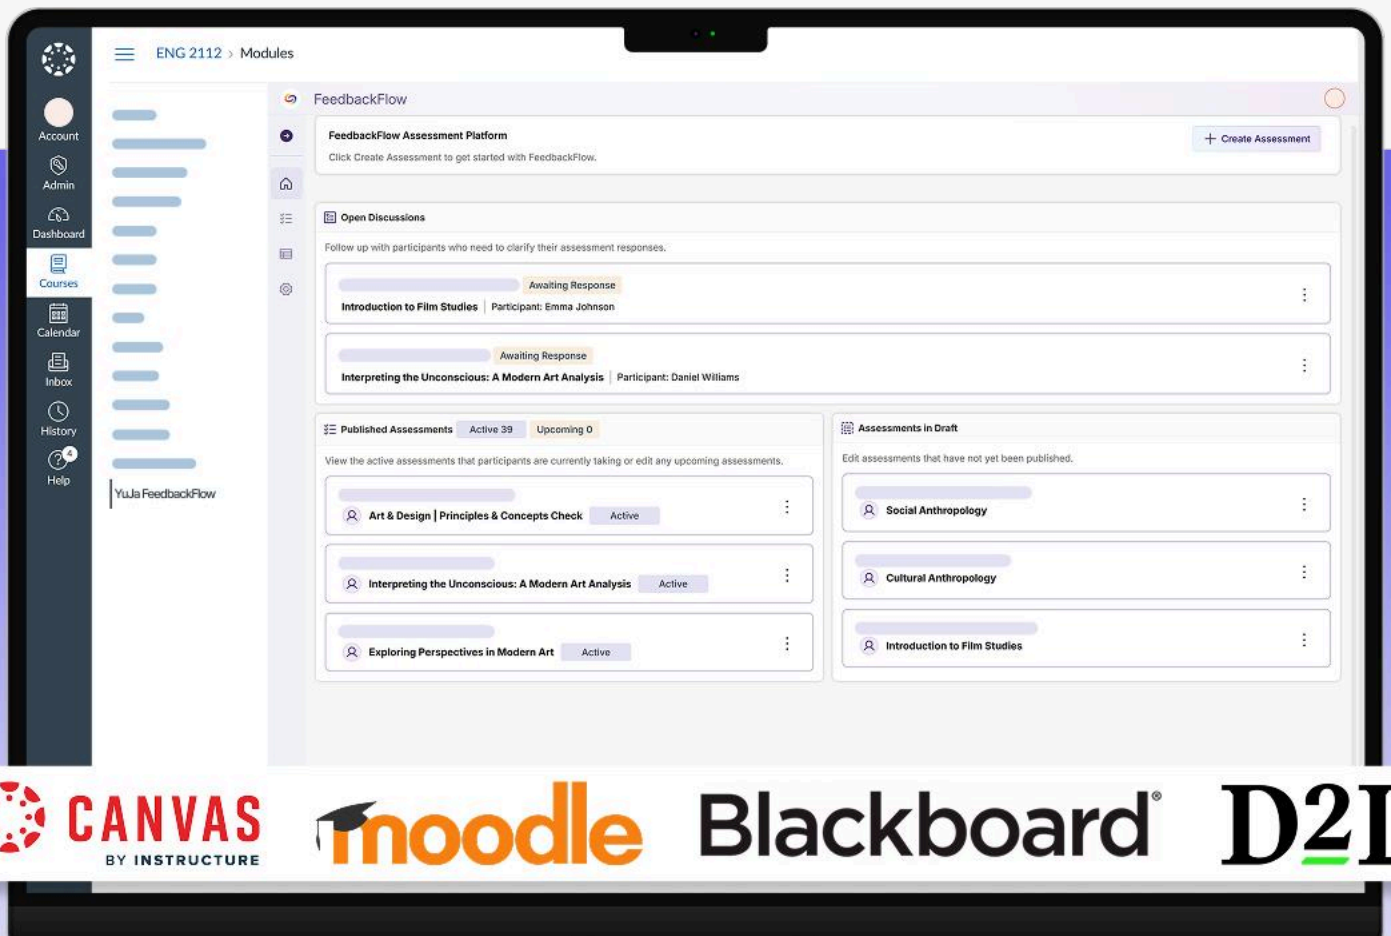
Account
Admin
Dashboard
Courses
Calendar
Inbox
History
4
Help

ENG 2112 > Modules

YuJa FeedbackFlow

FeedbackFlow

FeedbackFlow Assessment Platform
Click Create Assessment to get started with FeedbackFlow.
+ Create Assessment

Open Discussions
Follow up with participants who need to clarify their assessment responses.

Awaiting Response
Introduction to Film Studies | Participant: Emma Johnson

Awaiting Response
Interpreting the Unconscious: A Modern Art Analysis | Participant: Daniel Williams

Published Assessments Active 39 Upcoming 0
View the active assessments that participants are currently taking or edit any upcoming assessments.

Art & Design | Principles & Concepts Check Active

Interpreting the Unconscious: A Modern Art Analysis Active

Exploring Perspectives in Modern Art Active

Assessments in Draft
Edit assessments that have not yet been published.

Social Anthropology

Cultural Anthropology

Introduction to Film Studies

CANVAS BY INSTRUCTURE
moodle
Blackboard®
D2L